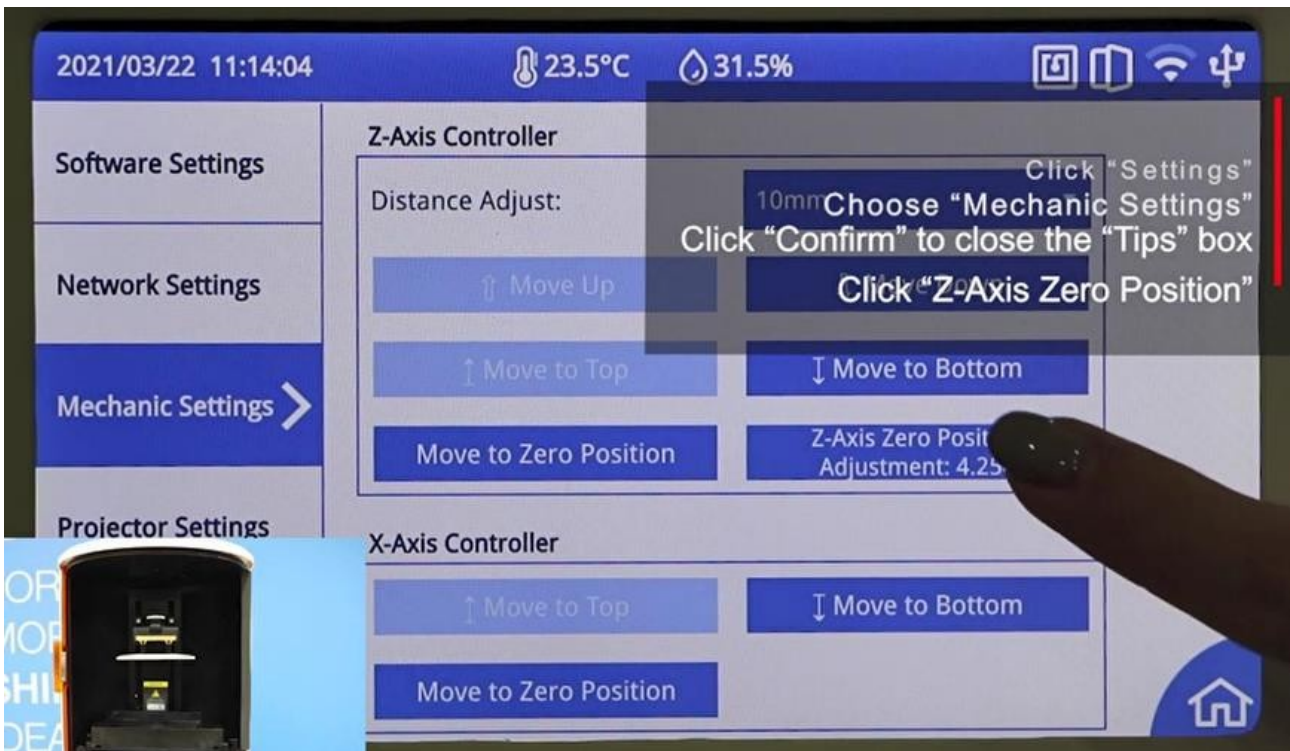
2021/03/22 11:14:04

23.5°C

31.5%

Software Settings

Network Settings

Mechanic Settings

Projector Settings

Z-Axis Controller

Distance Adjust:

10mm

Click "Settings"

Choose "Mechanic Settings"

Click "Confirm" to close the "Tips" box

Click "Z-Axis Zero Position"

Move Up

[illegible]

Move to Top

Move to Bottom

Move to Zero Position

Z-Axis Zero Posit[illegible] Adjustment: 4.25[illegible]

X-Axis Controller

Move to Top

Move to Bottom

Move to Zero Position

OR
MOR
SHI
DEA